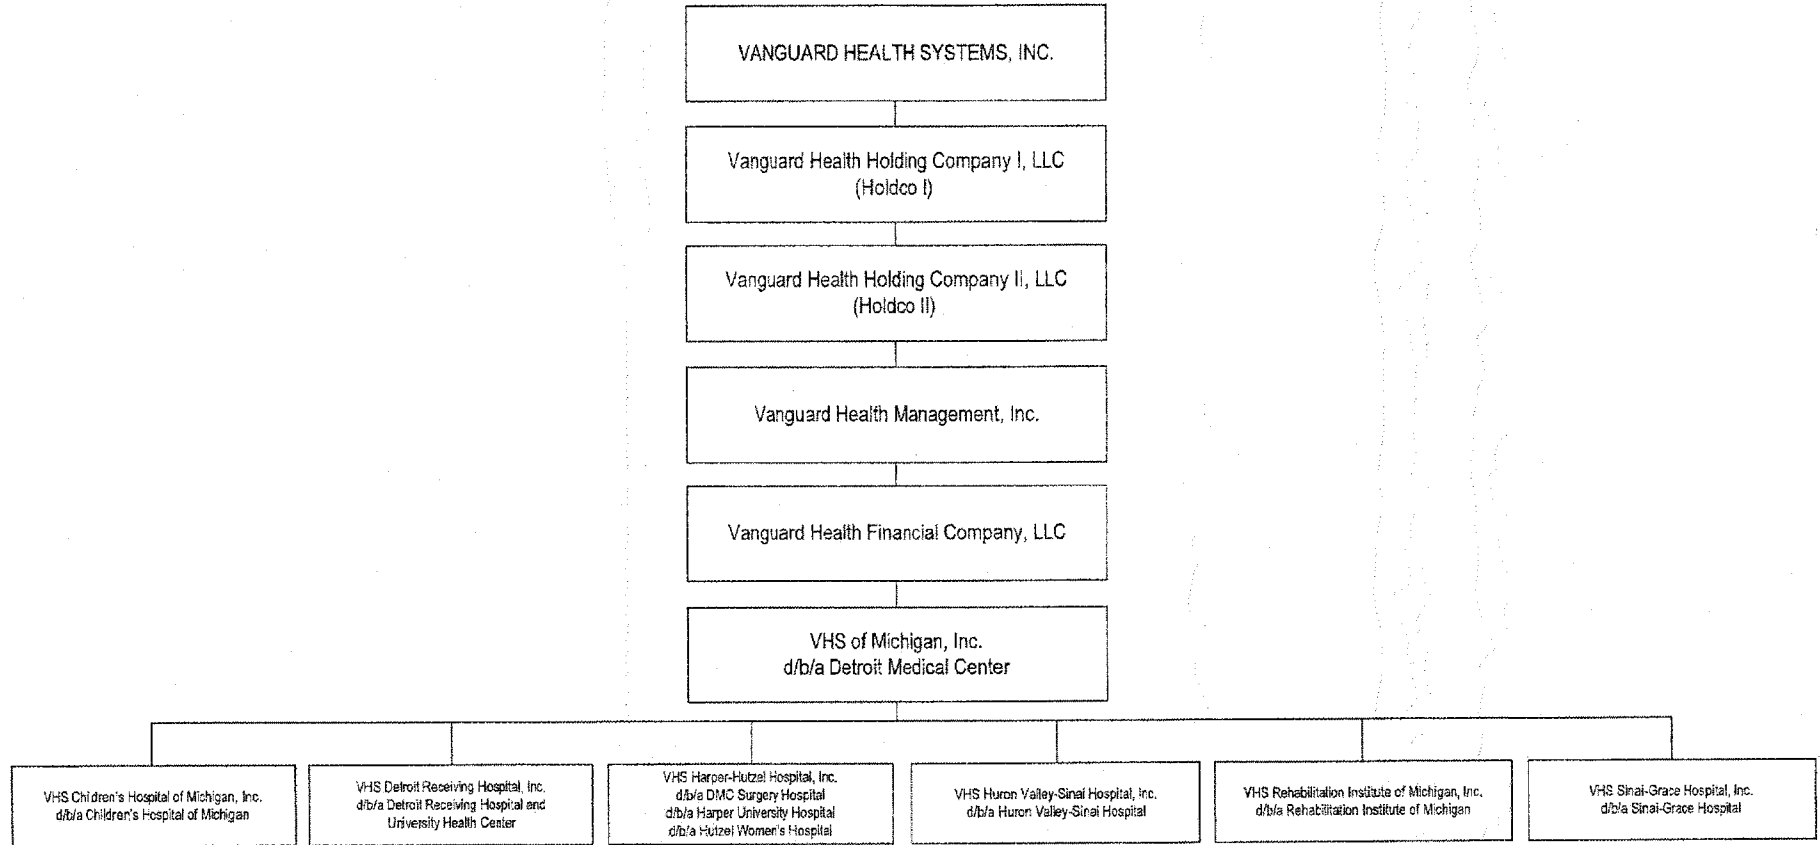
VANGUARD HEALTH SYSTEMS, INC.

Vanguard Health Holding Company I, LLC
(Holdco I)

Vanguard Health Holding Company II, LLC
(Holdco II)

Vanguard Health Management, Inc.

Vanguard Health Financial Company, LLC

VHS of Michigan, Inc.
d/b/a Detroit Medical Center

VHS Children's Hospital of Michigan, Inc.
d/b/a Children's Hospital of Michigan

VHS Detroit Receiving Hospital, Inc.
d/b/a Detroit Receiving Hospital and University Health Center

VHS Harper-Hutzel Hospital, Inc.
d/b/a DMC Surgery Hospital
d/b/a Harper University Hospital
d/b/a Hutzel Women's Hospital

VHS Huron Valley-Sinai Hospital, Inc.
d/b/a Huron Valley-Sinai Hospital

VHS Rehabilitation Institute of Michigan, Inc.
d/b/a Rehabilitation Institute of Michigan

VHS Sinai-Grace Hospital, Inc.
d/b/a Sinai-Grace Hospital